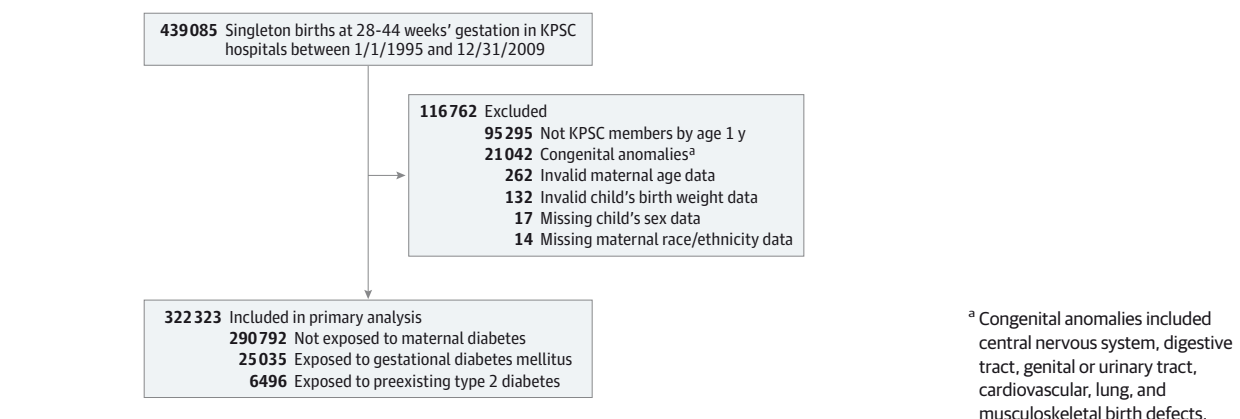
**439085** Singleton births at 28-44 weeks' gestation in KPSC hospitals between 1/1/1995 and 12/31/2009

**116762** Excluded
**95295** Not KPSC members by age 1 y
**21042** Congenital anomalies$^{a}$
**262** Invalid maternal age data
**132** Invalid child's birth weight data
**17** Missing child's sex data
**14** Missing maternal race/ethnicity data

**322323** Included in primary analysis
**290792** Not exposed to maternal diabetes
**25035** Exposed to gestational diabetes mellitus
**6496** Exposed to preexisting type 2 diabetes

$^{a}$ Congenital anomalies included central nervous system, digestive tract, genital or urinary tract, cardiovascular, lung, and musculoskeletal birth defects.